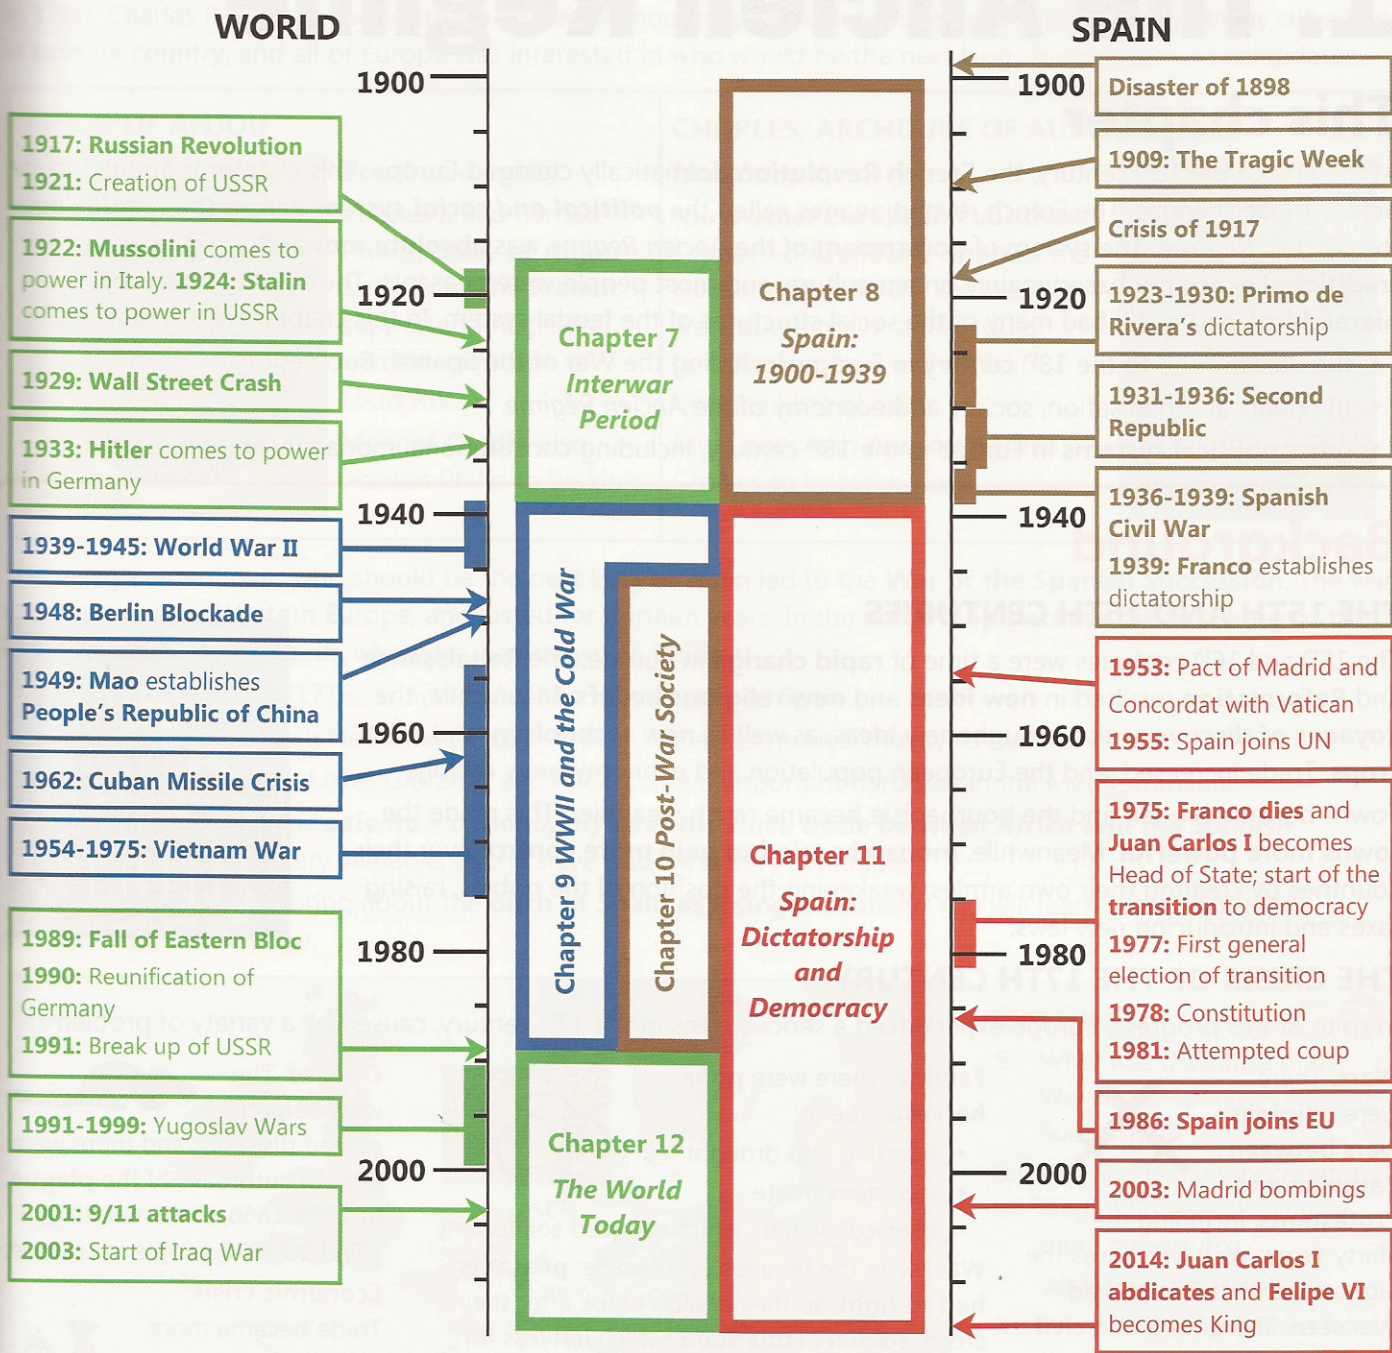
WORLD

1900

1920

1940

1960

1980

2000

1917: Russian Revolution
1921: Creation of USSR

1922: Mussolini comes to power in Italy. 1924: Stalin comes to power in USSR

1929: Wall Street Crash

1933: Hitler comes to power in Germany

1939-1945: World War II

1948: Berlin Blockade

1949: Mao establishes People's Republic of China

1962: Cuban Missile Crisis

1954-1975: Vietnam War

1989: Fall of Eastern Bloc
1990: Reunification of Germany
1991: Break up of USSR

1991-1999: Yugoslav Wars

2001: 9/11 attacks
2003: Start of Iraq War

Chapter 7
Interwar Period

Chapter 8
Spain: 1900-1939

Chapter 9 WWII and the Cold War

Chapter 10 Post-War Society

Chapter 11
Spain: Dictatorship and Democracy

Chapter 12
The World Today

SPAIN

1900

1920

1940

1960

1980

2000

Disaster of 1898

1909: The Tragic Week

Crisis of 1917

1923-1930: Primo de Rivera's dictatorship

1931-1936: Second Republic

1936-1939: Spanish Civil War
1939: Franco establishes dictatorship

1953: Pact of Madrid and Concordat with Vatican
1955: Spain joins UN

1975: Franco dies and Juan Carlos I becomes Head of State; start of the transition to democracy
1977: First general election of transition
1978: Constitution
1981: Attempted coup

1986: Spain joins EU

2003: Madrid bombings

2014: Juan Carlos I abdicates and Felipe VI becomes King